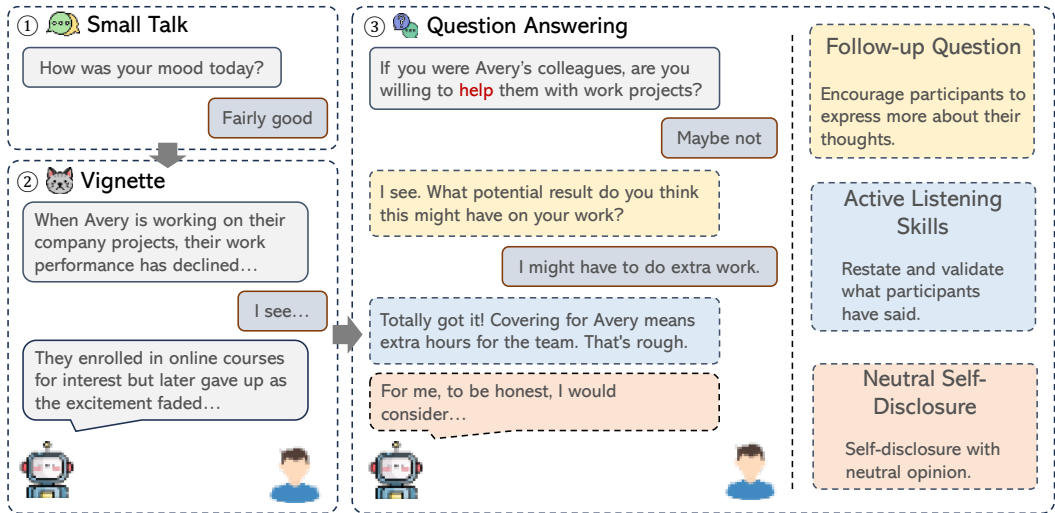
① Small Talk

How was your mood today?

Fairly good

② Vignette

When Avery is working on their company projects, their work performance has declined…

I see…

They enrolled in online courses for interest but later gave up as the excitement faded…

③ Question Answering

If you were Avery's colleagues, are you willing to help them with work projects?

Maybe not

I see. What potential result do you think this might have on your work?

I might have to do extra work.

Totally got it! Covering for Avery means extra hours for the team. That's rough.

For me, to be honest, I would consider…

Follow-up Question

Encourage participants to express more about their thoughts.

Active Listening Skills

Restate and validate what participants have said.

Neutral Self-Disclosure

Self-disclosure with neutral opinion.